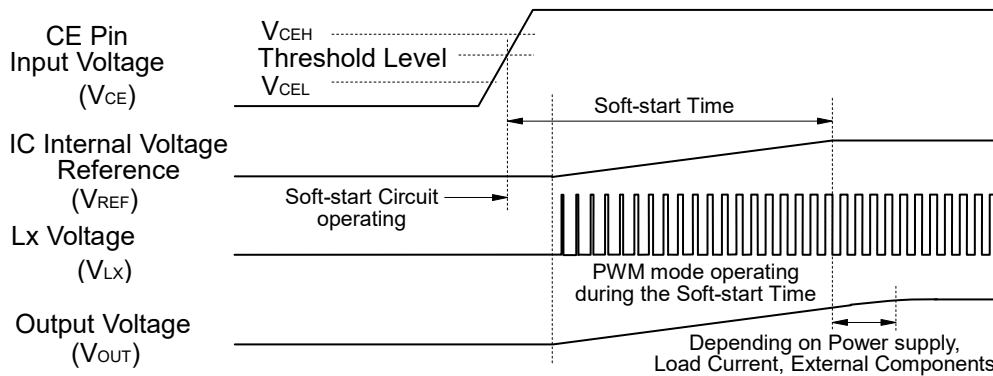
CE Pin Input Voltage ($V_{CE}$)

$V_{CEH}$
Threshold Level
$V_{CEL}$

Soft-start Time

IC Internal Voltage Reference ($V_{REF}$)

Soft-start Circuit operating

Lx Voltage ($V_{LX}$)

PWM mode operating during the Soft-start Time

Output Voltage ($V_{OUT}$)

Depending on Power supply, Load Current, External Components